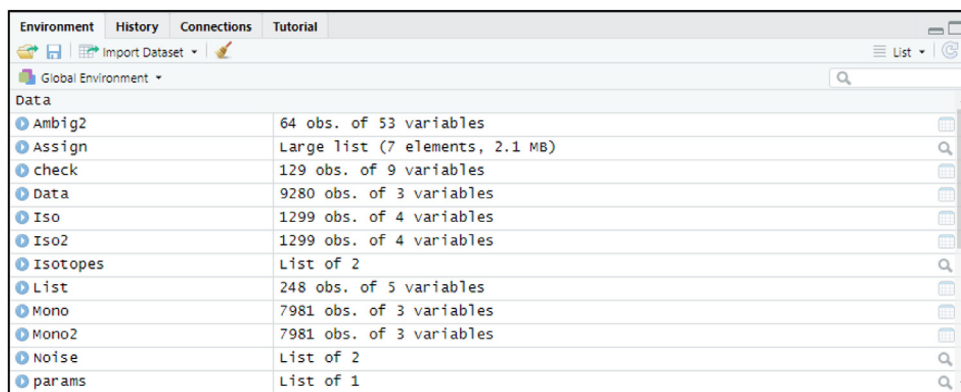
Environment History Connections Tutorial

Import Dataset List

Global Environment

Data

| | |
|---|---|
| Ambig2 | 64 obs. of 53 variables |
| Assign | Large list (7 elements, 2.1 MB) |
| check | 129 obs. of 9 variables |
| Data | 9280 obs. of 3 variables |
| Iso | 1299 obs. of 4 variables |
| Iso2 | 1299 obs. of 4 variables |
| Isotopes | List of 2 |
| List | 248 obs. of 5 variables |
| Mono | 7981 obs. of 3 variables |
| Mono2 | 7981 obs. of 3 variables |
| Noise | List of 2 |
| params | List of 1 |